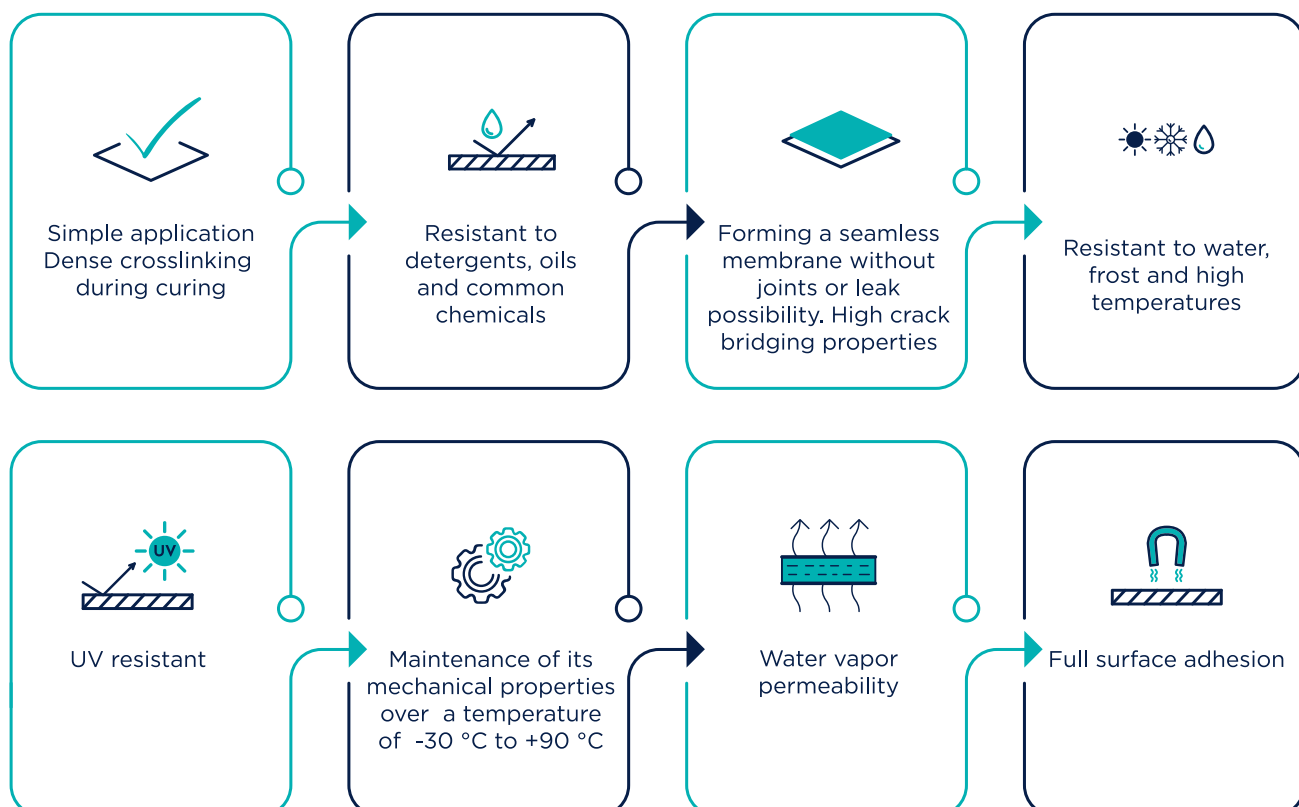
Simple application
Dense crosslinking during curing

Resistant to detergents, oils and common chemicals

Forming a seamless membrane without joints or leak possibility. High crack bridging properties

Resistant to water, frost and high temperatures

UV

UV resistant

Maintenance of its mechanical properties over a temperature of -30 °C to +90 °C

Water vapor permeability

Full surface adhesion